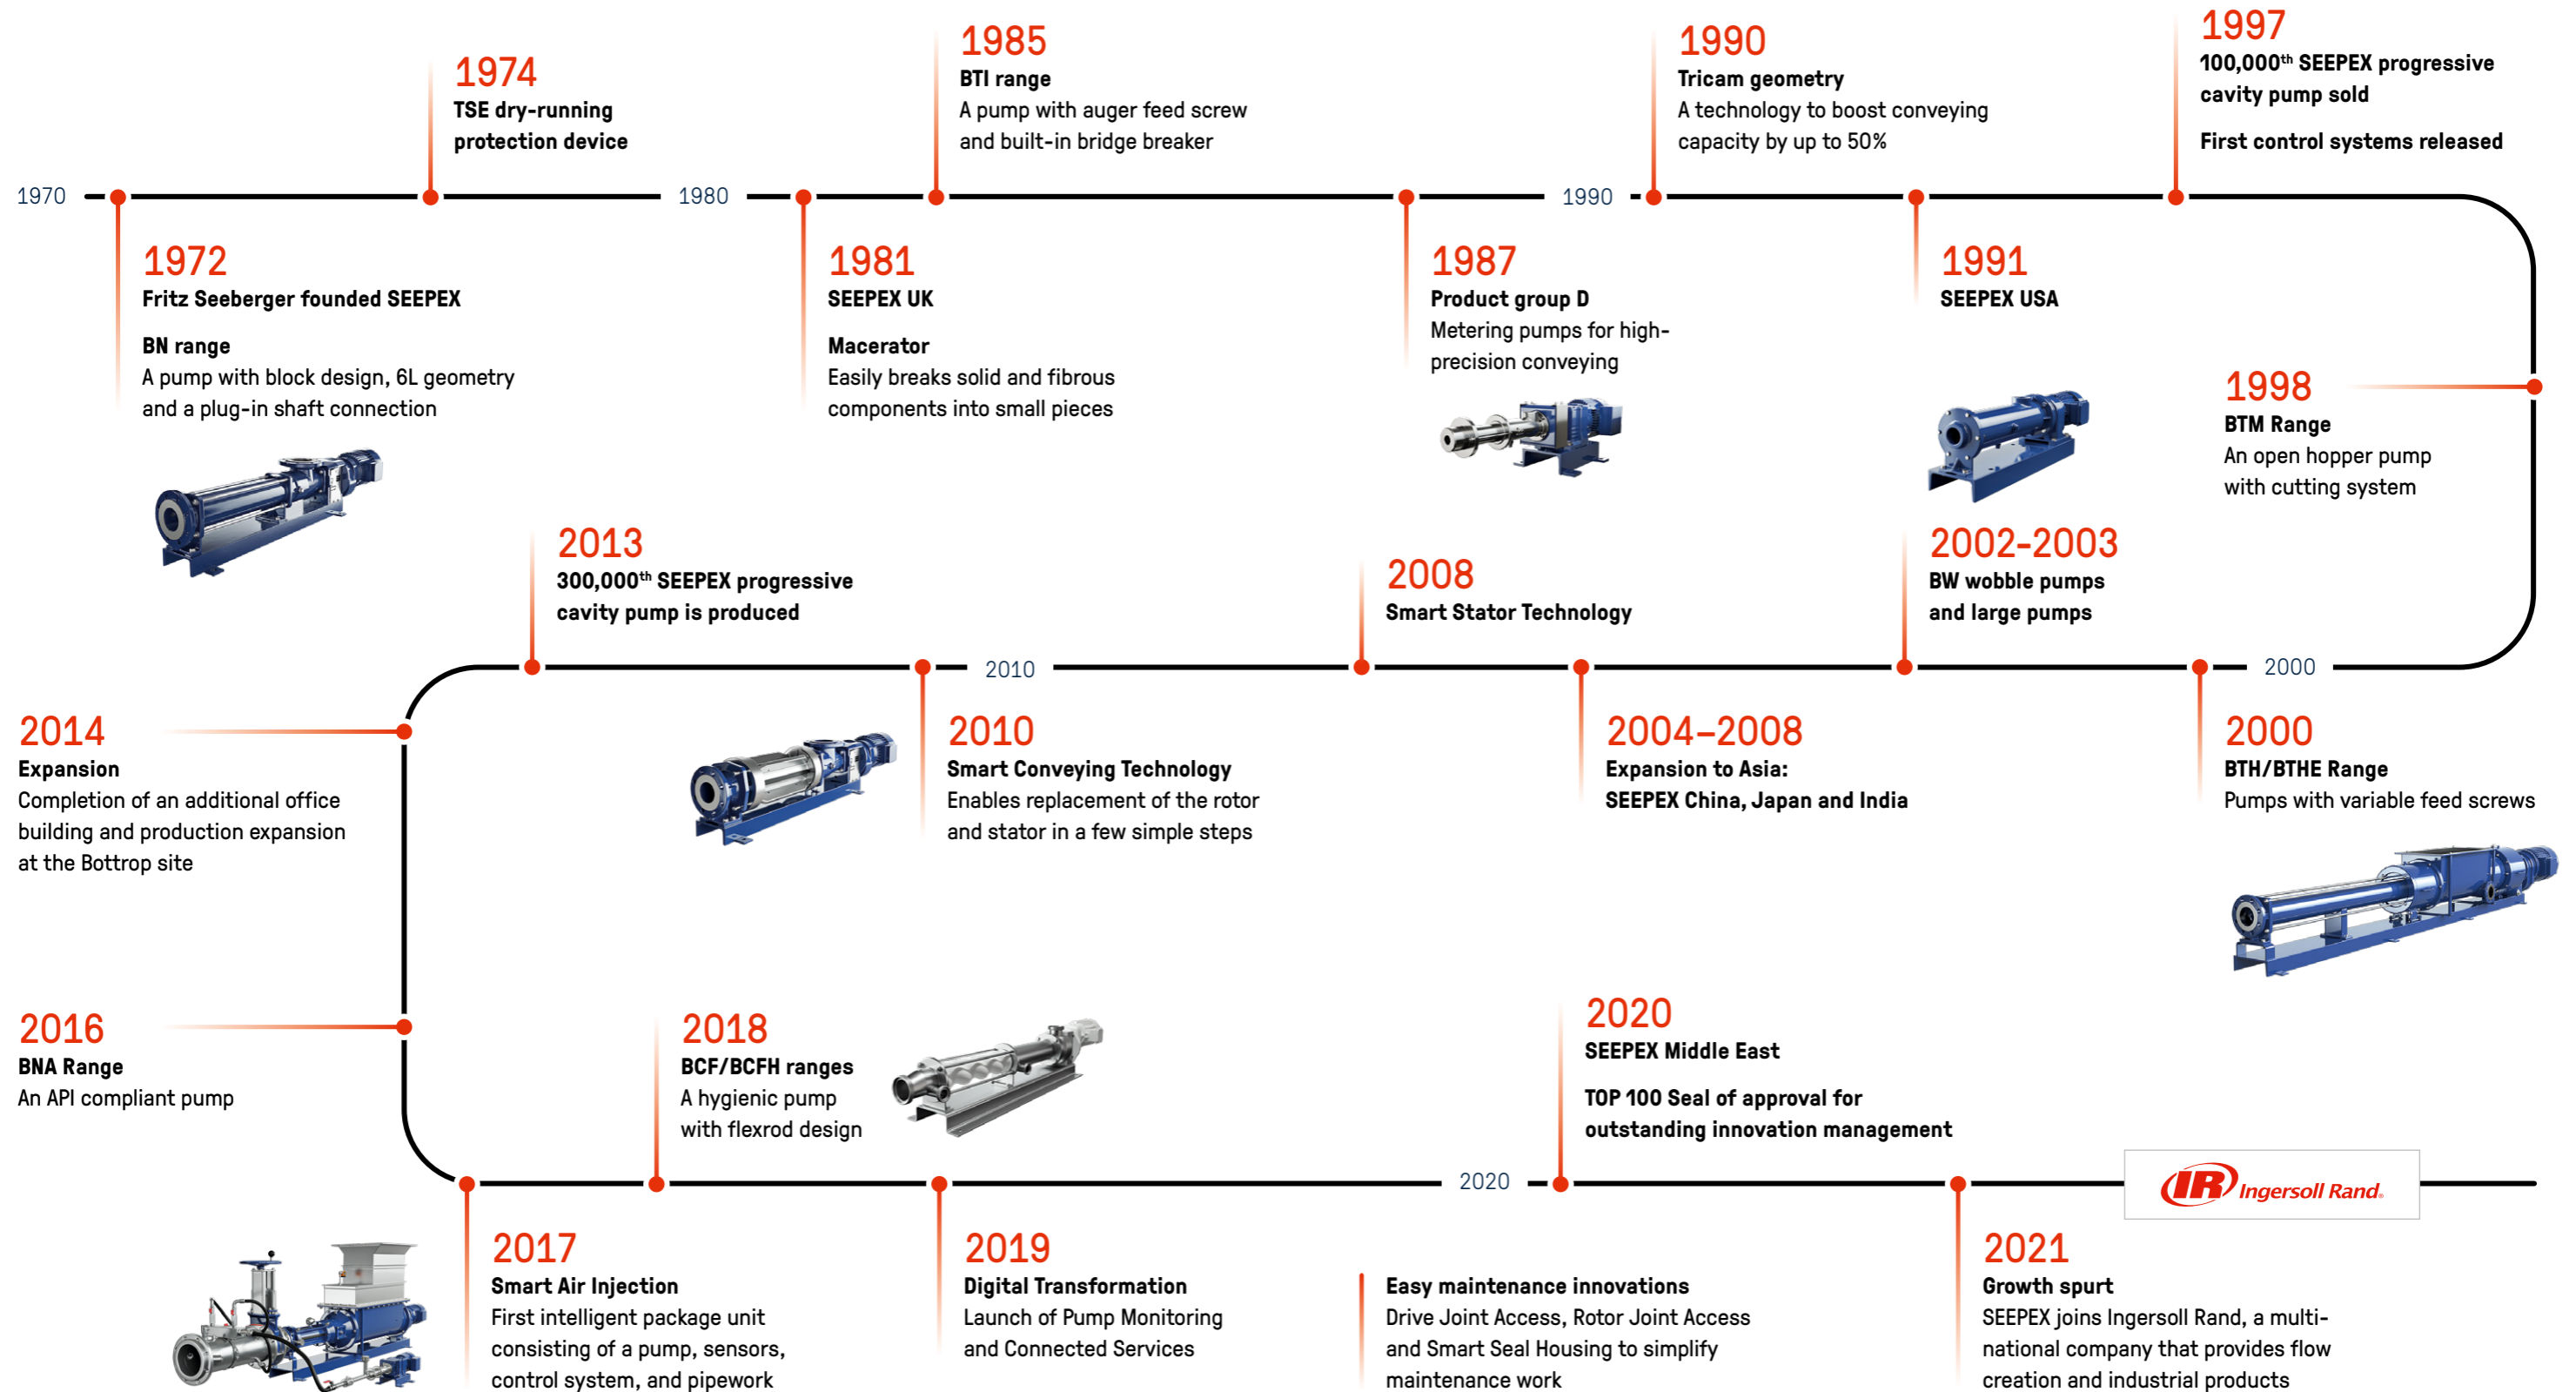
1974
TSE dry-running protection device

1985
BTI range
A pump with auger feed screw and built-in bridge breaker

1990
Tricam geometry
A technology to boost conveying capacity by up to 50%

1997
100,000$^{th}$ SEEPEX progressive cavity pump sold

First control systems released

1970

1980

1990

1972
Fritz Seeberger founded SEEPEX

BN range
A pump with block design, 6L geometry and a plug-in shaft connection

1981
SEEPEX UK

Macerator
Easily breaks solid and fibrous components into small pieces

1987
Product group D
Metering pumps for high-precision conveying

1991
SEEPEX USA

1998
BTM Range
An open hopper pump with cutting system

2013
300,000$^{th}$ SEEPEX progressive cavity pump is produced

2008
Smart Stator Technology

2002-2003
BW wobble pumps and large pumps

2010

2000

2014
Expansion
Completion of an additional office building and production expansion at the Bottrop site

2010
Smart Conveying Technology
Enables replacement of the rotor and stator in a few simple steps

2004–2008
Expansion to Asia:
SEEPEX China, Japan and India

2000
BTH/BTHE Range
Pumps with variable feed screws

2016
BNA Range
An API compliant pump

2018
BCF/BCFH ranges
A hygienic pump with flexrod design

2020
SEEPEX Middle East

TOP 100 Seal of approval for outstanding innovation management

IR Ingersoll Rand.

2020

2017
Smart Air Injection
First intelligent package unit consisting of a pump, sensors, control system, and pipework

2019
Digital Transformation
Launch of Pump Monitoring and Connected Services

Easy maintenance innovations
Drive Joint Access, Rotor Joint Access and Smart Seal Housing to simplify maintenance work

2021
Growth spurt
SEEPEX joins Ingersoll Rand, a multinational company that provides flow creation and industrial products